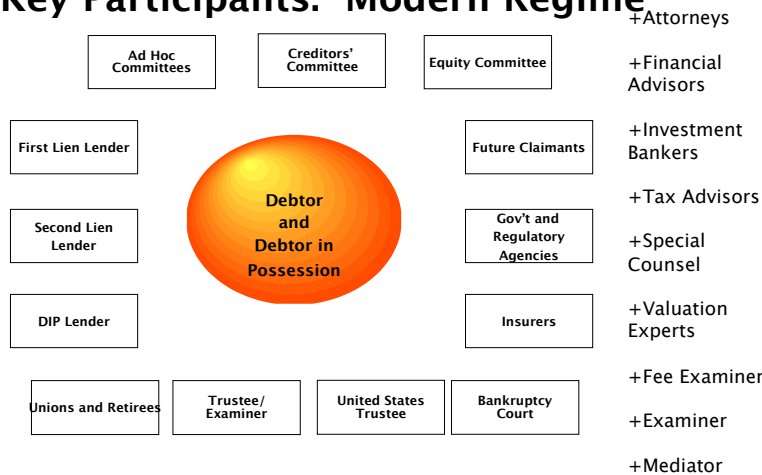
Key Participants: Modern Regime

Ad Hoc Committees

Creditors' Committee

Equity Committee

First Lien Lender

Future Claimants

Debtor and Debtor in Possession

Second Lien Lender

Gov't and Regulatory Agencies

DIP Lender

Insurers

Unions and Retirees

Trustee/ Examiner

United States Trustee

Bankruptcy Court

+Attorneys

+Financial Advisors

+Investment Bankers

+Tax Advisors

+Special Counsel

+Valuation Experts

+Fee Examiner

+Examiner

+Mediator